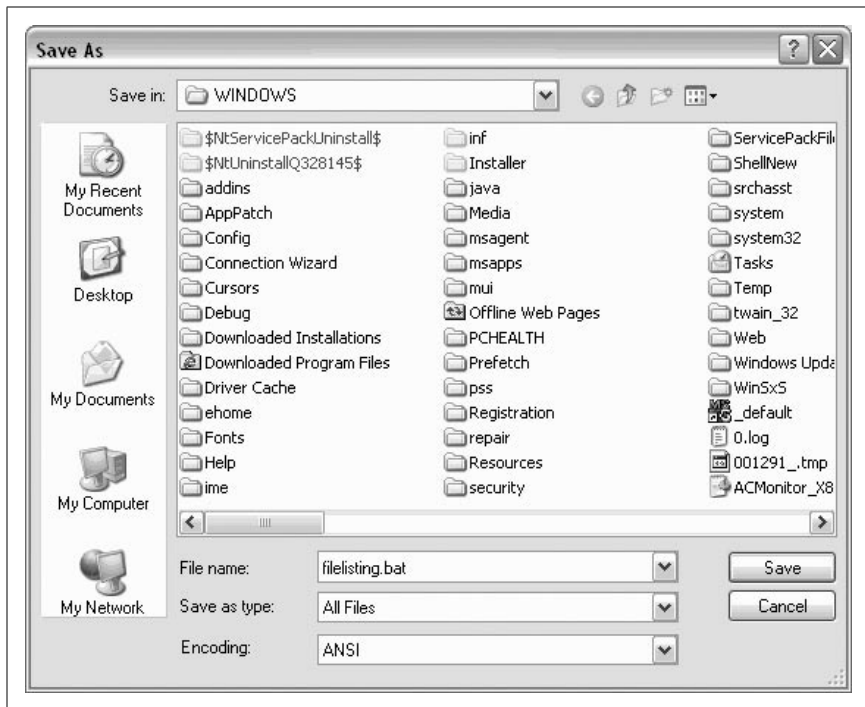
Save As

Save in: WINDOWS

My Recent Documents

Desktop

My Documents

My Computer

My Network

$NtServicePackUninstall$
$NtUninstallQ328145$
addins
AppPatch
Config
Connection Wizard
Cursors
Debug
Downloaded Installations
Downloaded Program Files
Driver Cache
ehome
Fonts
Help
ime

inf
Installer
java
Media
msagent
msapps
mui
Offline Web Pages
PCHEALTH
Prefetch
pss
Registration
repair
Resources
security

ServicePackFil
ShellNew
srchasst
system
system32
Tasks
Temp
twain_32
Web
Windows Upda
WinSxS
_default
0.log
001291_.tmp
ACMonitor_X8

File name: filelisting.bat

Save as type: All Files

Encoding: ANSI

Save

Cancel